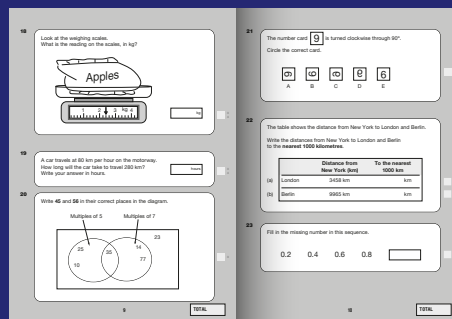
18

Look at the weighing scales.
What is the reading on the scales, in kg?

Apples

1 2 3 kg 4

kg

19

A car travels at 80 km per hour on the motorway.
How long will the car take to travel 280 km?
Write your answer in hours.

hours

20

Write **45** and **56** in their correct places in the diagram.

Multiples of 5

Multiples of 7

25

10

35

14

77

23

9

TOTAL

21

The number card $\boxed{9}$ is turned clockwise through 90°.

Circle the correct card.

A B C D E

22

The table shows the distance from New York to London and Berlin.

Write the distances from New York to London and Berlin to the **nearest 1000 kilometres**.

| | | Distance from New York (km) | To the nearest 1000 km |
|---|---|---|---|
| (a) | London | 5458 km | km |
| (b) | Berlin | 9965 km | km |

23

Fill in the missing number in this sequence.

0.2 0.4 0.6 0.8

10

TOTAL